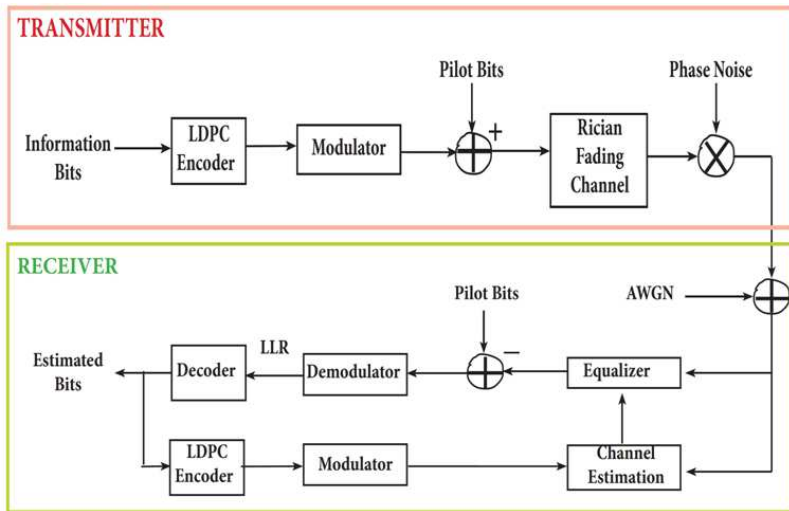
TRANSMITTER

Pilot Bits

Phase Noise

Information Bits

LDPC Encoder

Modulator

+

Rician Fading Channel

RECEIVER

Pilot Bits

AWGN

LLR

−

Estimated Bits

Decoder

Demodulator

Equalizer

LDPC Encoder

Modulator

Channel Estimation